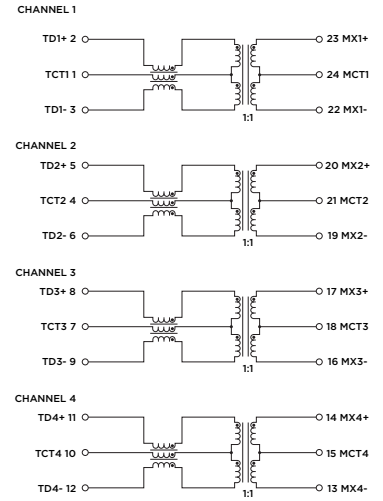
CHANNEL 1

TD1+ 2

TCT1 1

TD1- 3

1:1

23 MX1+

24 MCT1

22 MX1-

CHANNEL 2

TD2+ 5

TCT2 4

TD2- 6

1:1

20 MX2+

21 MCT2

19 MX2-

CHANNEL 3

TD3+ 8

TCT3 7

TD3- 9

1:1

17 MX3+

18 MCT3

16 MX3-

CHANNEL 4

TD4+ 11

TCT4 10

TD4- 12

1:1

14 MX4+

15 MCT4

13 MX4-